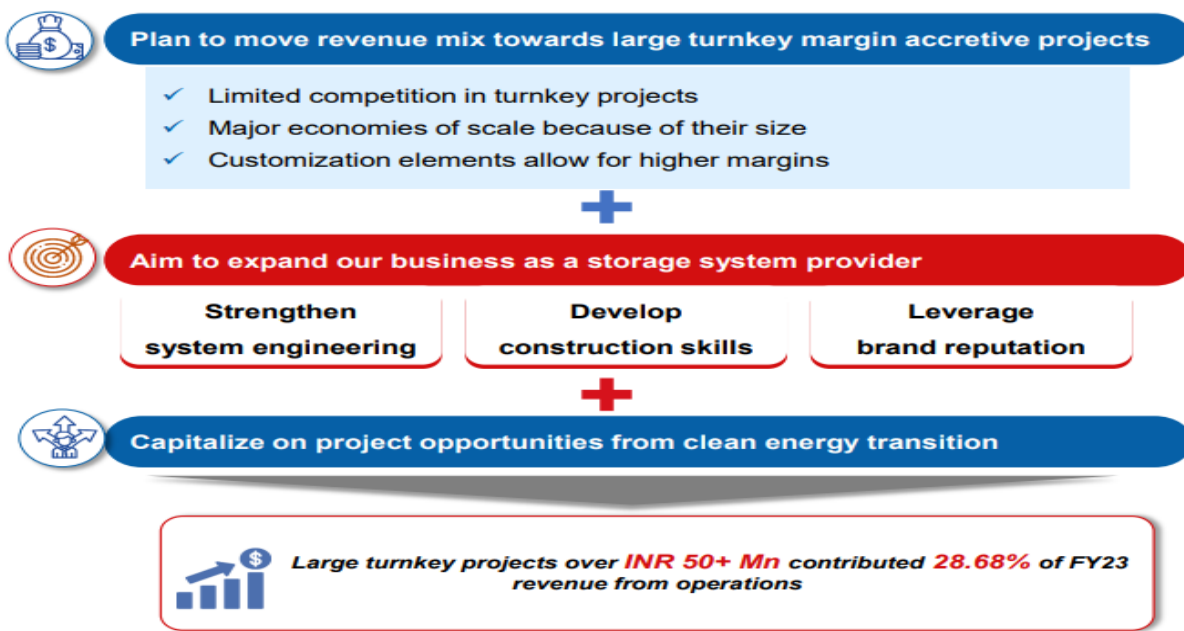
Plan to move revenue mix towards large turnkey margin accretive projects

✓ Limited competition in turnkey projects
✓ Major economies of scale because of their size
✓ Customization elements allow for higher margins

Aim to expand our business as a storage system provider

Strengthen system engineering

Develop construction skills

Leverage brand reputation

Capitalize on project opportunities from clean energy transition

Large turnkey projects over INR 50+ Mn contributed 28.68% of FY23 revenue from operations